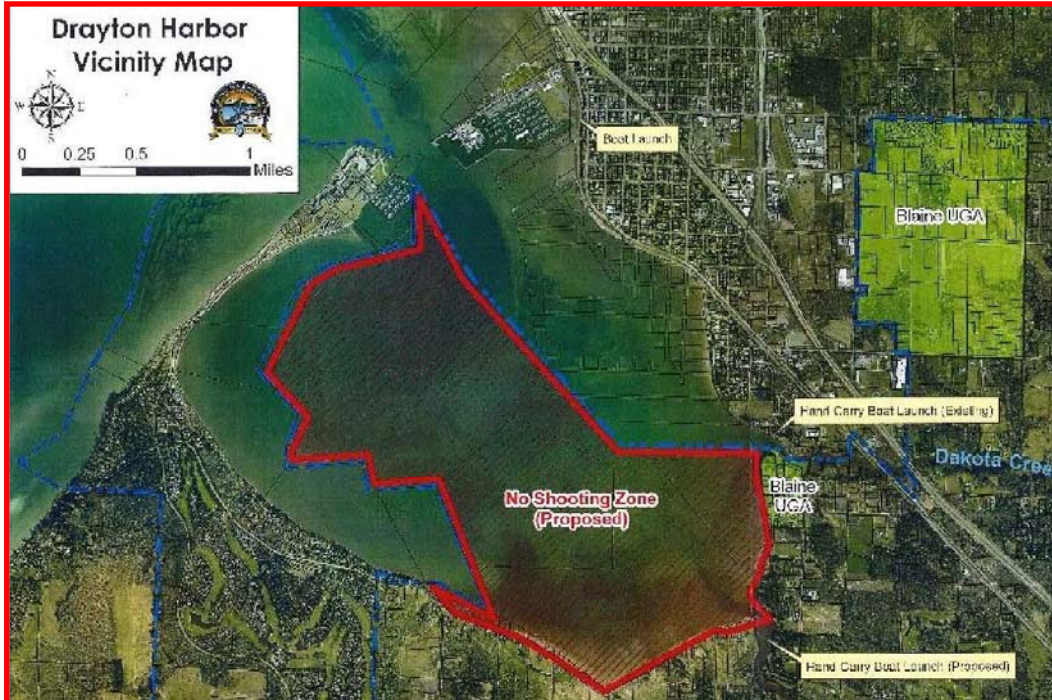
Drayton Harbor
Vicinity Map

N
W E
S

0 0.25 0.5 1 Miles

Boat Launch

Blaine UGA

Hand Carry Boat Launch (Existing)

Dakota Creek

Blaine UGA

No Shooting Zone (Proposed)

Hand Carry Boat Launch (Proposed)